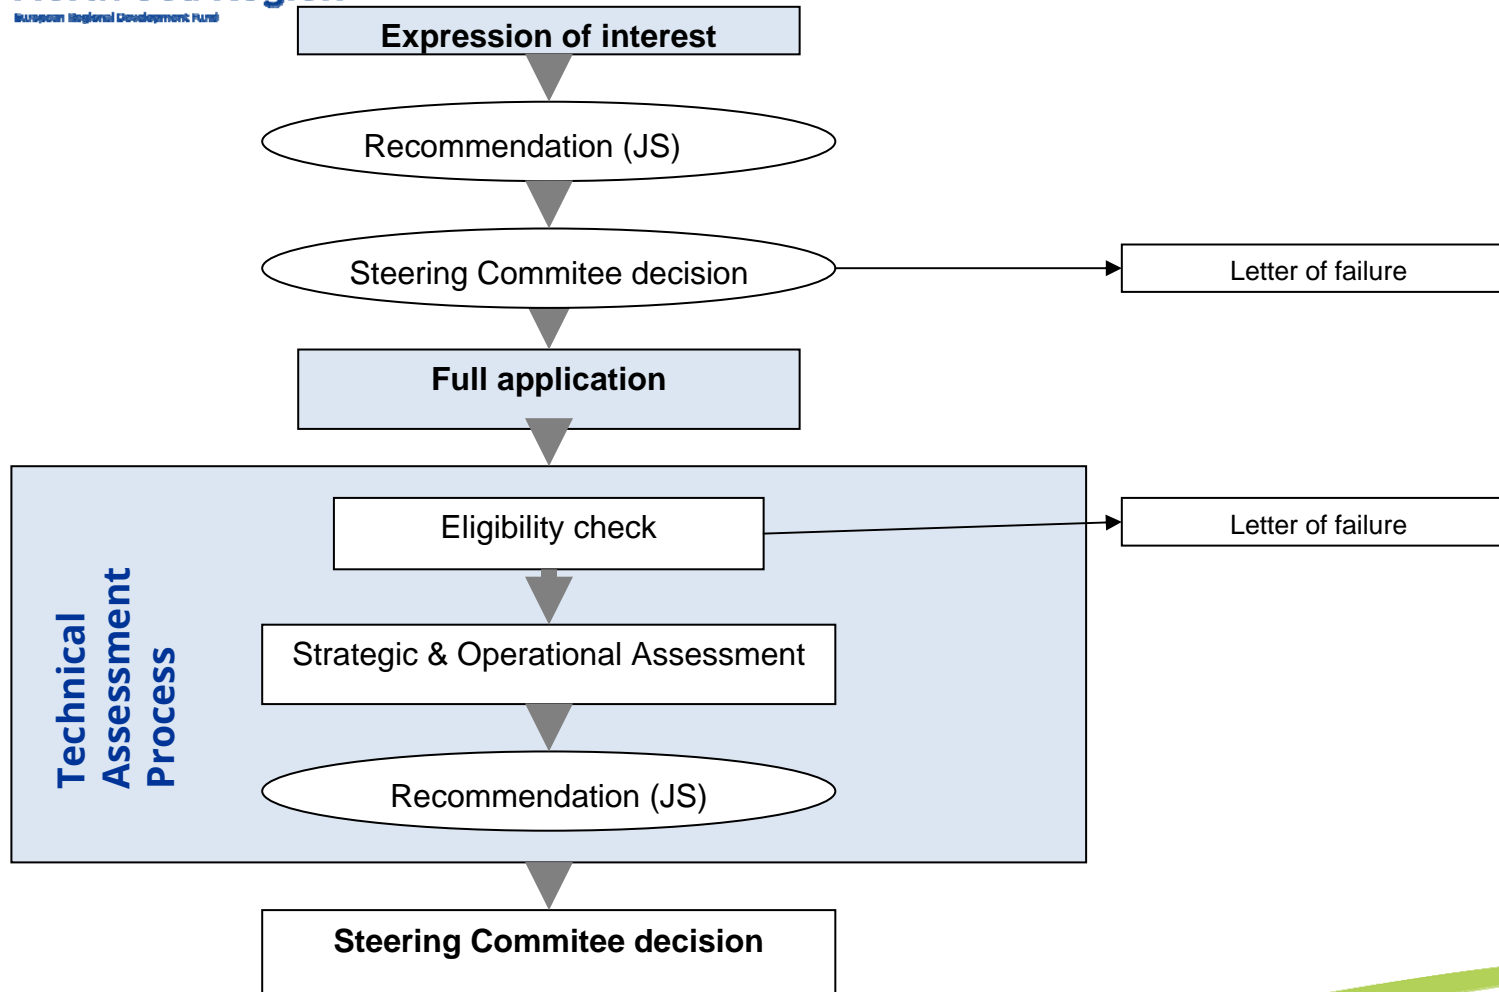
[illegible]
European Regional Development Fund

Expression of interest

Recommendation (JS)

Steering Commitee decision

Letter of failure

Full application

Technical Assessment Process

Eligibility check

Letter of failure

Strategic & Operational Assessment

Recommendation (JS)

Steering Commitee decision